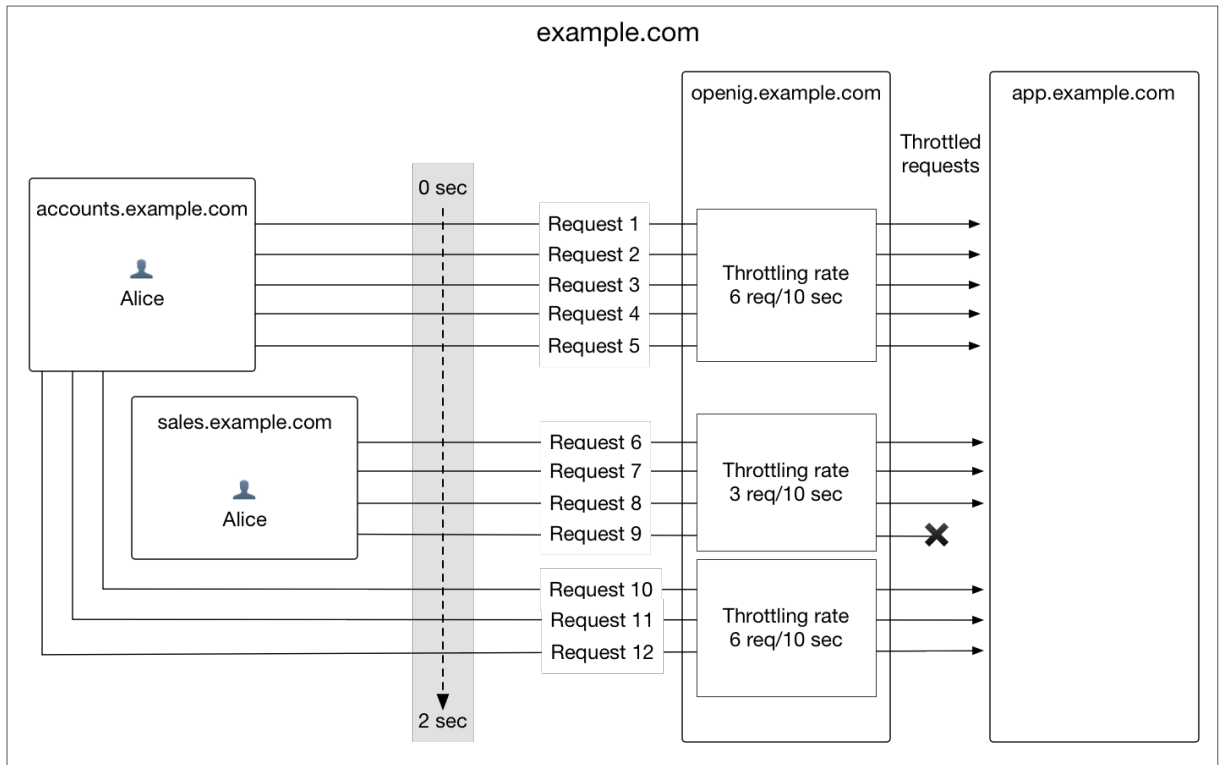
example.com

accounts.example.com

Alice

sales.example.com

Alice

0 sec

2 sec

Request 1
Request 2
Request 3
Request 4
Request 5

Request 6
Request 7
Request 8
Request 9

Request 10
Request 11
Request 12

openig.example.com

Throttling rate
6 req/10 sec

Throttling rate
3 req/10 sec

Throttling rate
6 req/10 sec

Throttled requests

app.example.com